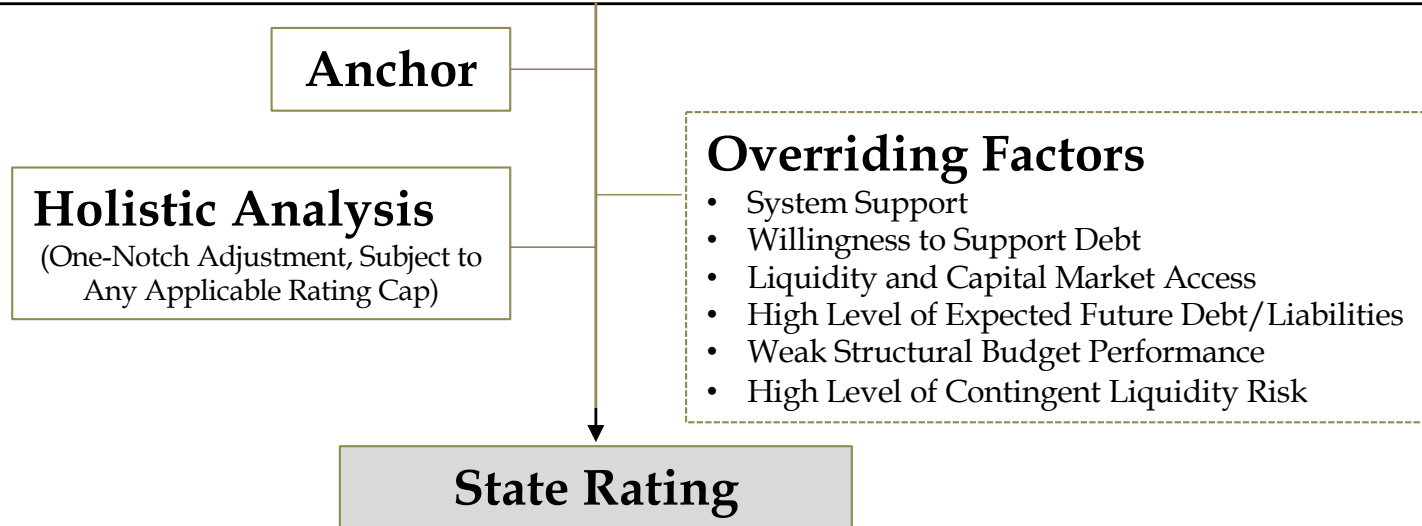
Anchor

Overriding Factors
- System Support
- Willingness to Support Debt
- Liquidity and Capital Market Access
- High Level of Expected Future Debt/Liabilities
- Weak Structural Budget Performance
- High Level of Contingent Liquidity Risk

Holistic Analysis
(One-Notch Adjustment, Subject to Any Applicable Rating Cap)

State Rating